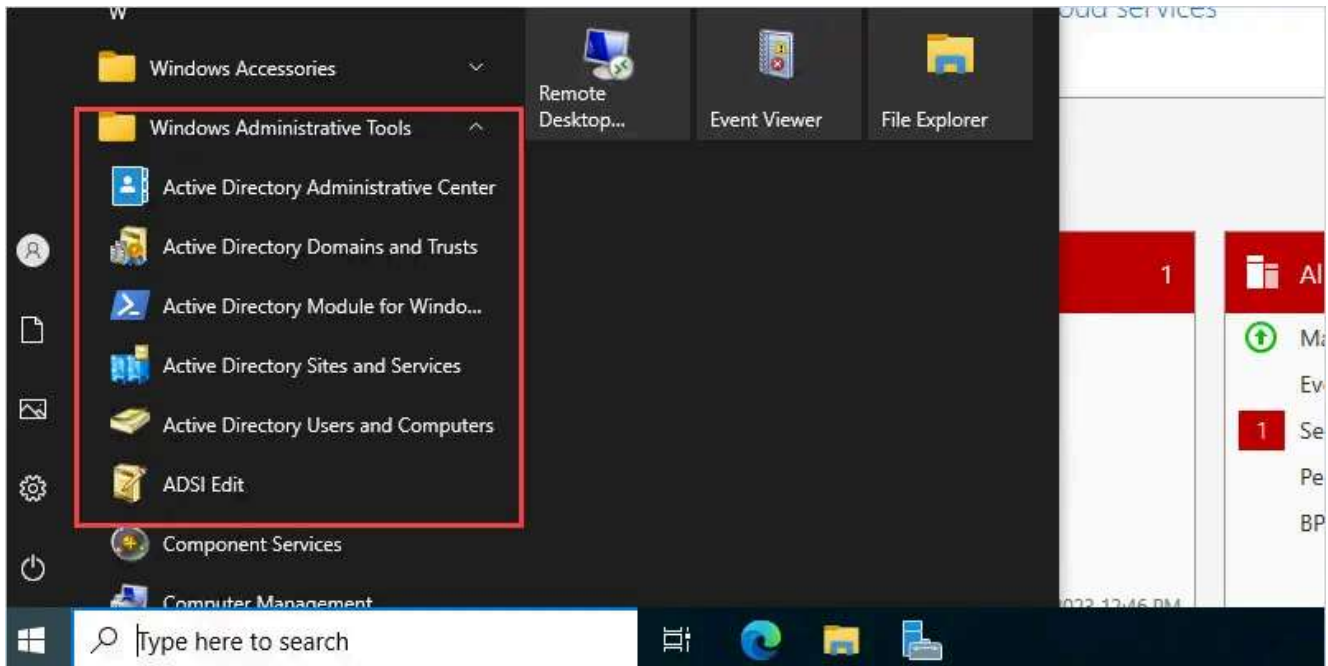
W

Windows Accessories

Windows Administrative Tools

Active Directory Administrative Center

Active Directory Domains and Trusts

Active Directory Module for Windo...

Active Directory Sites and Services

Active Directory Users and Computers

ADSI Edit

Component Services

Computer Management

Remote Desktop...

Event Viewer

File Explorer

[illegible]ud services

1

Al

Ma

Ev

1

Se

Pe

BP

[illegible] 12:46 PM

Type here to search